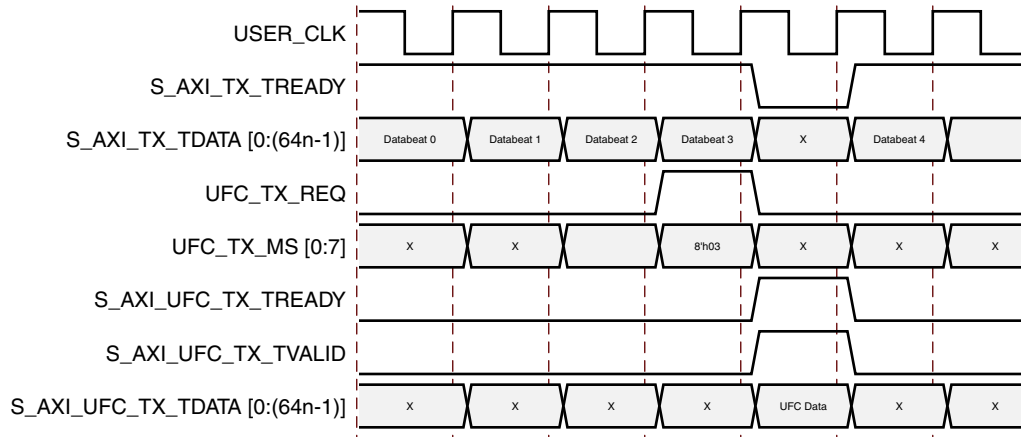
USER_CLK
S_AXI_TX_TREADY
S_AXI_TX_TDATA [0:(64n-1)]
Databeat 0
Databeat 1
Databeat 2
Databeat 3
X
Databeat 4
UFC_TX_REQ
UFC_TX_MS [0:7]
X
X
8'h03
X
X
X
S_AXI_UFC_TX_TREADY
S_AXI_UFC_TX_TVALID
S_AXI_UFC_TX_TDATA [0:(64n-1)]
X
X
X
X
UFC Data
X
X